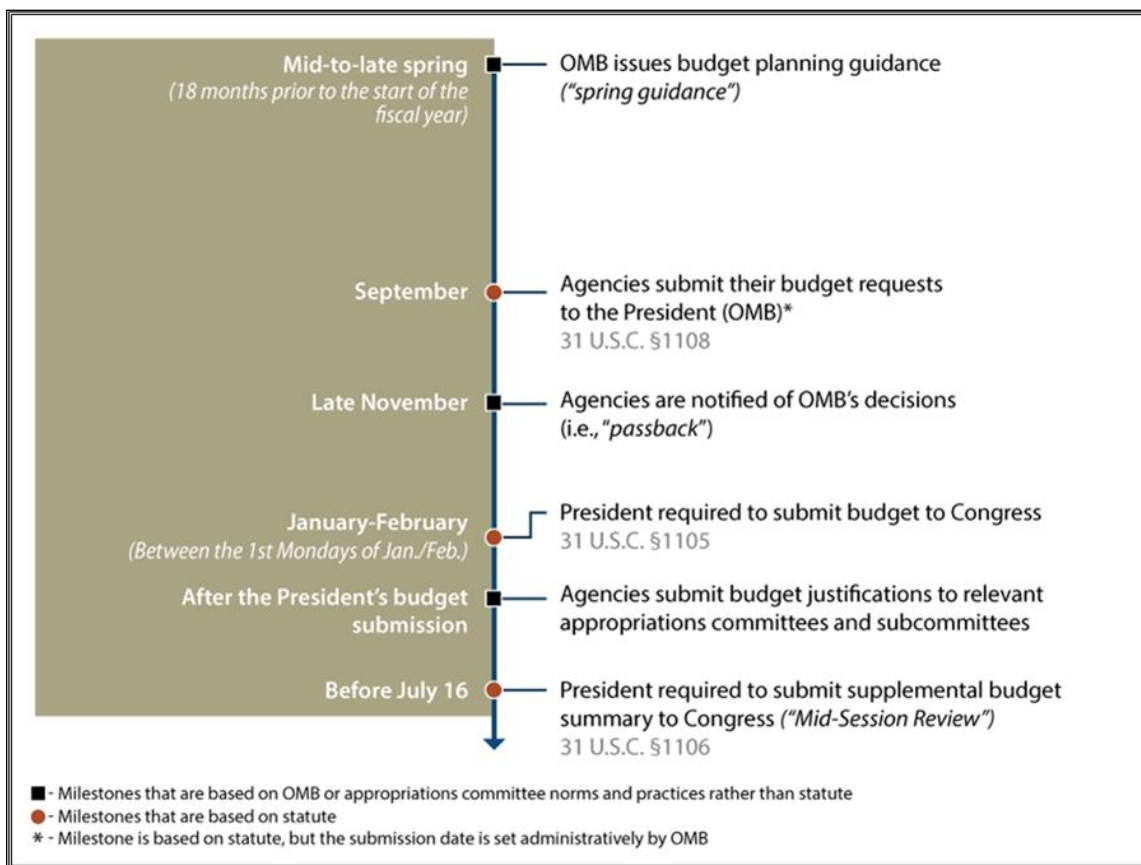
Mid-to-late spring
(18 months prior to the start of the fiscal year)

OMB issues budget planning guidance
("spring guidance")

September

Agencies submit their budget requests to the President (OMB)*
31 U.S.C. §1108

Late November

Agencies are notified of OMB's decisions
(i.e., "passback")

January-February
(Between the 1st Mondays of Jan./Feb.)

President required to submit budget to Congress
31 U.S.C. §1105

After the President's budget submission

Agencies submit budget justifications to relevant appropriations committees and subcommittees

Before July 16

President required to submit supplemental budget summary to Congress ("Mid-Session Review")
31 U.S.C. §1106

■ - Milestones that are based on OMB or appropriations committee norms and practices rather than statute
● - Milestones that are based on statute
* - Milestone is based on statute, but the submission date is set administratively by OMB